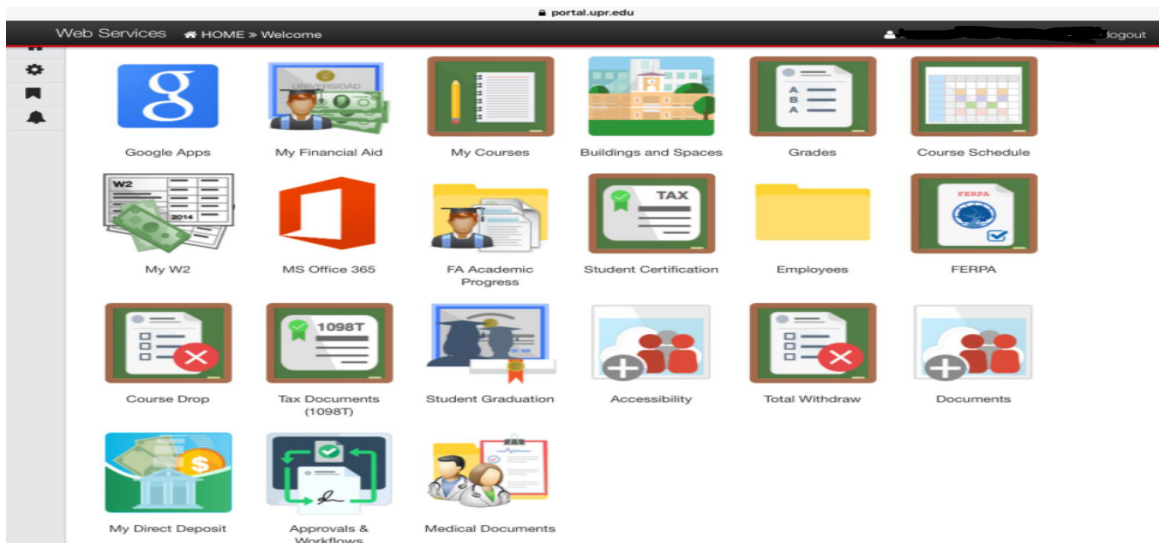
portal.upr.edu

Web Services HOME » Welcome

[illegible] logout

Google Apps

UNIVERSIDAD
My Financial Aid

My Courses

Buildings and Spaces

A
B
A
Grades

Course Schedule

W2
2014
My W2

MS Office 365

FA Academic Progress

TAX
Student Certification

Employees

FERPA
FERPA

Course Drop

1098T
Tax Documents (1098T)

Student Graduation

Accessibility

Total Withdraw

Documents

$
My Direct Deposit

Approvals & Workflows

Medical Documents